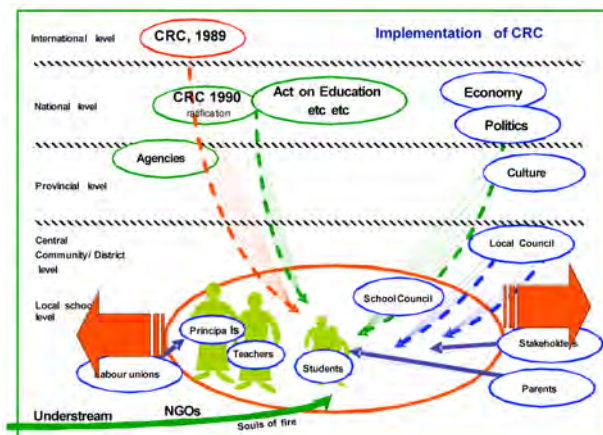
International level

CRC, 1989

Implementation of CRC

National level

CRC 1990
ratification

Act on Education
etc etc

Economy

Politics

Agencies

Provincial level

Culture

Central
Community/ District
level

Local Council

Local school
level

School Council

Principa ls

Teachers

Students

Stakeholders

Labour unions

Parents

Understream

NGOs

Souls of fire